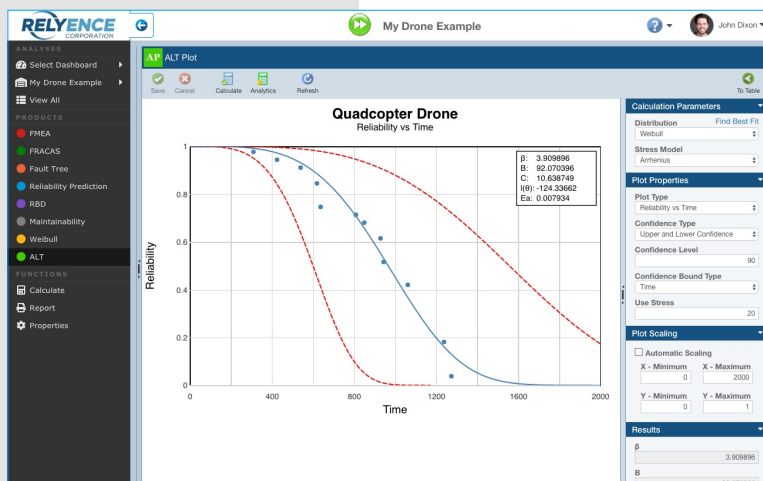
RELYENCE CORPORATION

My Drone Example

John Dixon

ANALYSES
Select Dashboard
My Drone Example
View All
PRODUCTS
FMEA
FRACAS
Fault Tree
Reliability Prediction
RBD
Maintainability
Weibull
ALT
FUNCTIONS
Calculate
Report
Properties

AP ALT Plot

Save Cancel Calculate Analytics Refresh

To Table

Quadcopter Drone
Reliability vs Time

β: 3.909896
B: 92.070396
C: 10.638749
l(θ): -124.33662
Ea: 0.007934

Reliability
1
0.8
0.6
0.4
0.2
0

0 400 800 1200 1600 2000
Time

Calculation Parameters
Distribution Find Best Fit
Weibull
Stress Model
Arrhenius

Plot Properties
Plot Type
Reliability vs Time
Confidence Type
Upper and Lower Confidence
Confidence Level
90
Confidence Bound Type
Time
Use Stress
20

Plot Scaling
Automatic Scaling
X - Minimum X - Maximum
0 2000
Y - Minimum Y - Maximum
0 1

Results
β
3.909896
B